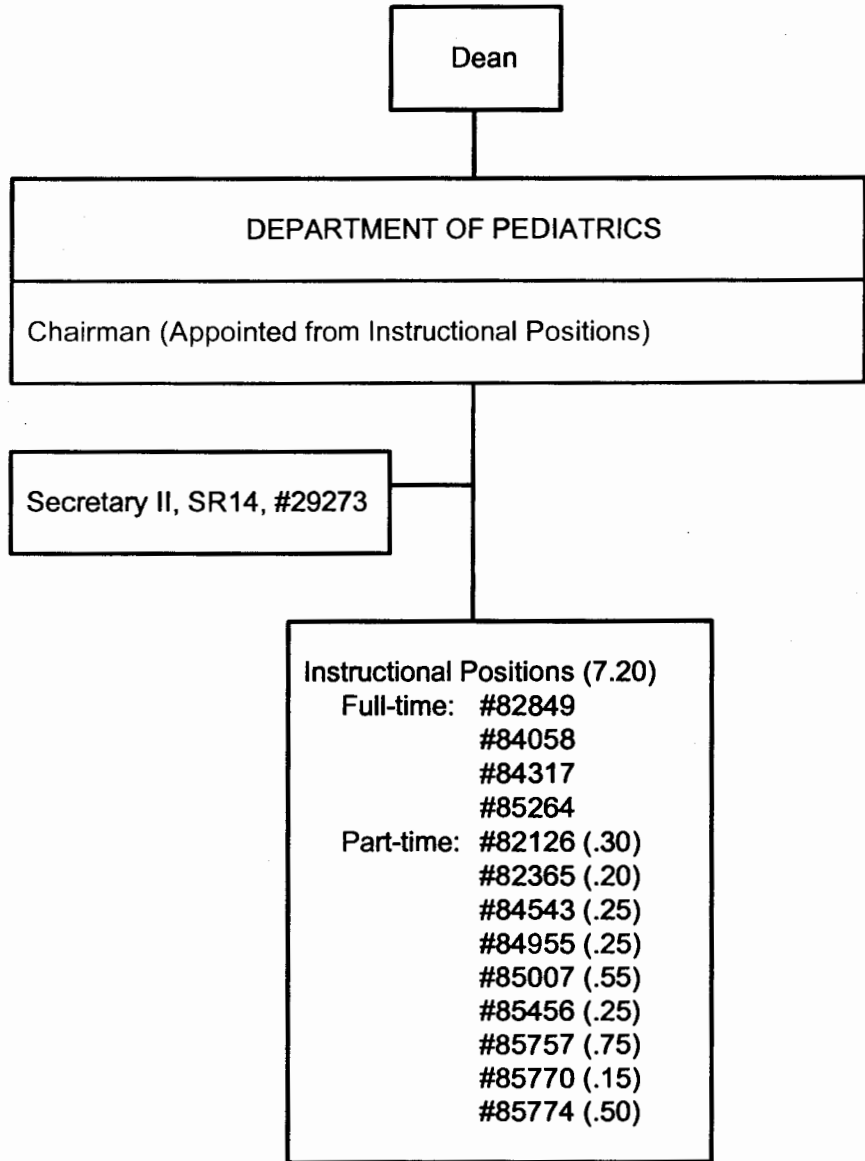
Dean

DEPARTMENT OF PEDIATRICS

Chairman (Appointed from Instructional Positions)

Secretary II, SR14, #29273

Instructional Positions (7.20)
Full-time: #82849
#84058
#84317
#85264
Part-time: #82126 (.30)
#82365 (.20)
#84543 (.25)
#84955 (.25)
#85007 (.55)
#85456 (.25)
#85757 (.75)
#85770 (.15)
#85774 (.50)